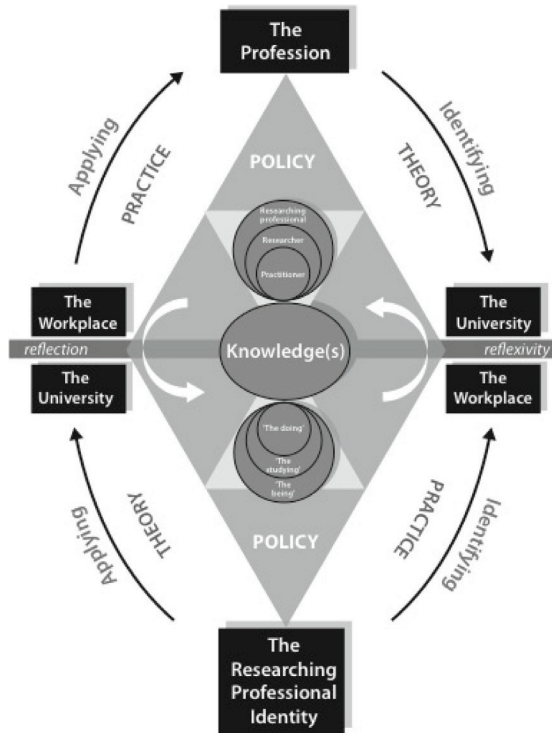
The Profession

Applying

PRACTICE

Identifying

THEORY

POLICY

Researching professional

Researcher

Practitioner

The Workplace

The University

reflection

Knowledge(s)

reflexivity

The University

The Workplace

'The doing'

'The studying'

'The being'

POLICY

Applying

THEORY

PRACTICE

Identifying

The Researching Professional Identity